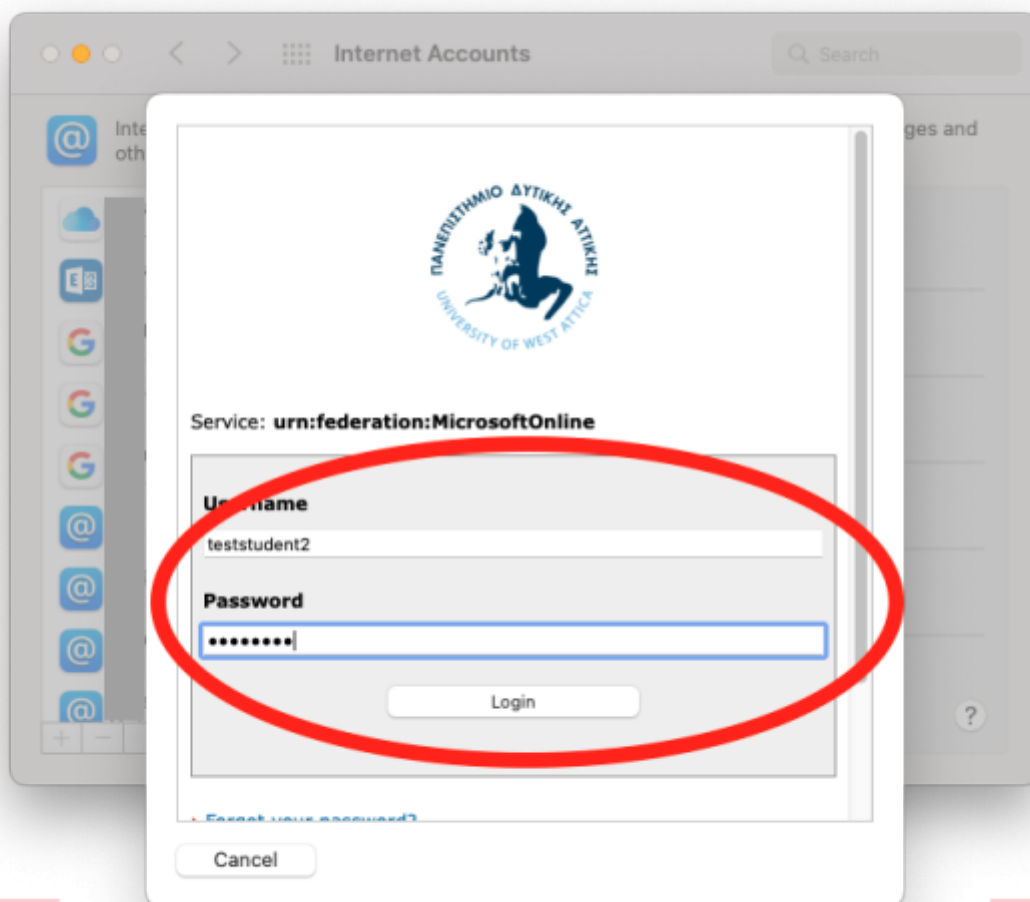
Internet Accounts

Search

Inte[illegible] oth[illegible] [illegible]ges and

ΠΑΝΕΠΙΣΤΗΜΙΟ ΔΥΤΙΚΗΣ ΑΤΤΙΚΗΣ
UNIVERSITY OF WEST ATTICA

Service: urn:federation:MicrosoftOnline

U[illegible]name

teststudent2

Password

••••••••

Login

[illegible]

Cancel

?